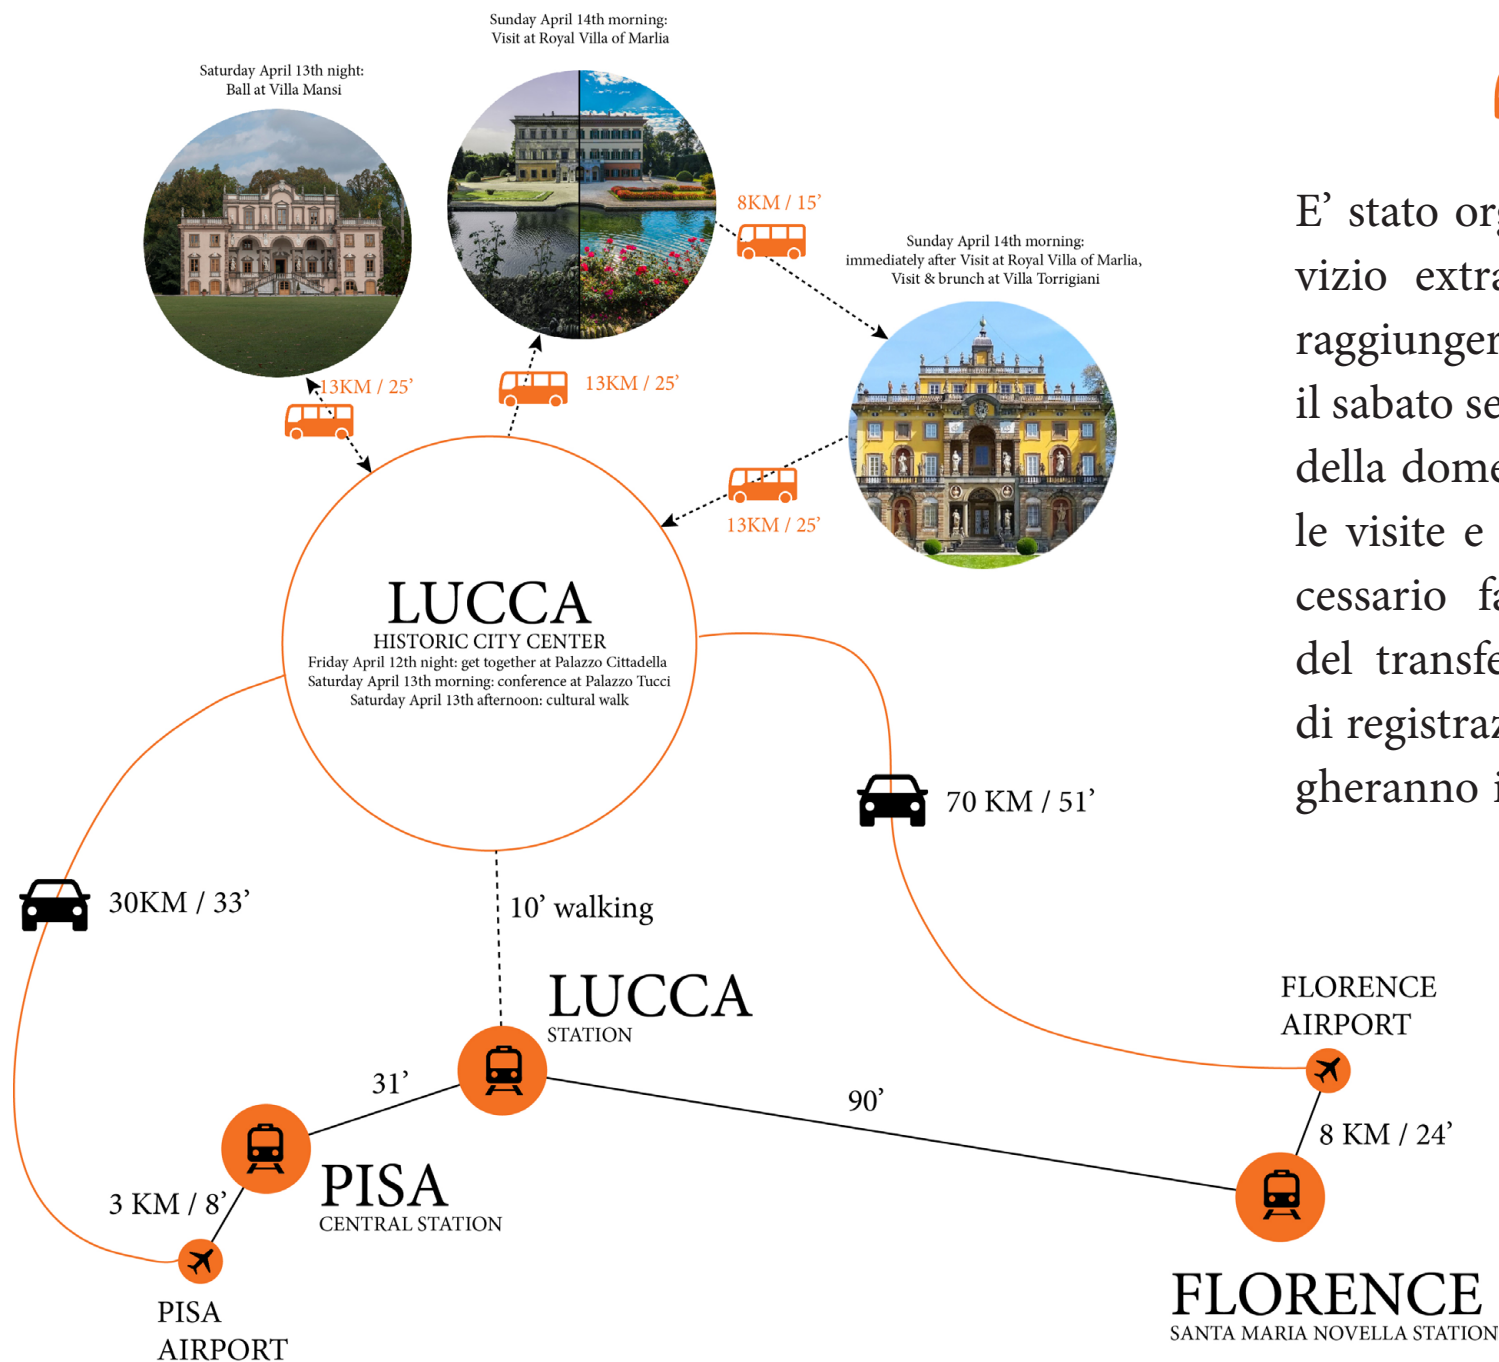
Sunday April 14th morning: Visit at Royal Villa of Marlia

Saturday April 13th night: Ball at Villa Mansi

8KM / 15'

Sunday April 14th morning: immediately after Visit at Royal Villa of Marlia, Visit & brunch at Villa Torrigiani

13KM / 25'

13KM / 25'

13KM / 25'

LUCCA
HISTORIC CITY CENTER
Friday April 12th night: get together at Palazzo Cittadella
Saturday April 13th morning: conference at Palazzo Tucci
Saturday April 13th afternoon: cultural walk

70 KM / 51'

30KM / 33'

10' walking

LUCCA
STATION

31'

90'

PISA
CENTRAL STATION

3 KM / 8'

PISA
AIRPORT

FLORENCE
AIRPORT

8 KM / 24'

FLORENCE
SANTA MARIA NOVELLA STATION

E' stato or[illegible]
vizio extr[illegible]
raggiunger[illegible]
il sabato se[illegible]
della dome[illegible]
le visite e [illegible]
cessario f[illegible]
del transf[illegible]
di registra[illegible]
gheranno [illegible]